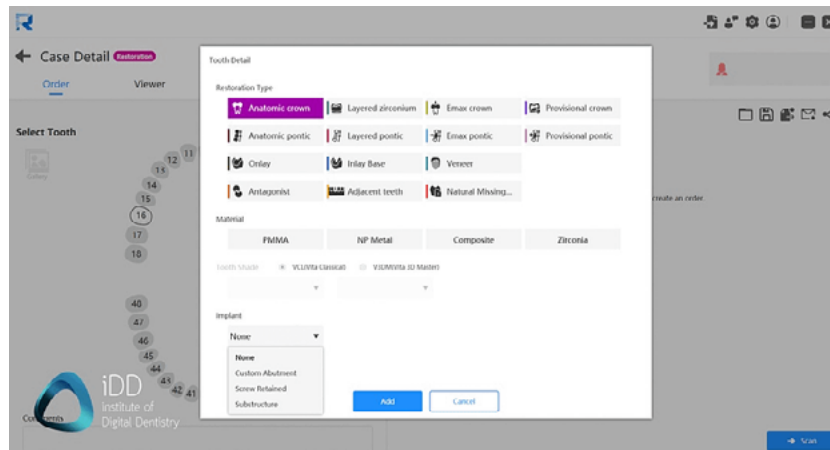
Case Detail Restoration

Order

Viewer

Select Tooth

Gallery

11
12
13
14
15
16
17
18

40
47
46
45
44
43
42
41

Comments

Tooth Detail

Restoration Type

Anatomic crown

Layered zirconium

Emax crown

Provisional crown

Anatomic pontic

Layered pontic

Emax pontic

Provisional pontic

Onlay

Inlay Base

Veneer

Antagonist

Adjacent teeth

Natural Missing...

Material

FMMA

NP Metal

Composite

Zirconia

Tooth Shade

VC(Vita Classical)

V3D(Vita 3D Master)

Implant

None

None

Custom Abutment

Screw Retained

Substructure

Add

Cancel

create an order

Scan

iDD
Institute of
Digital Dentistry